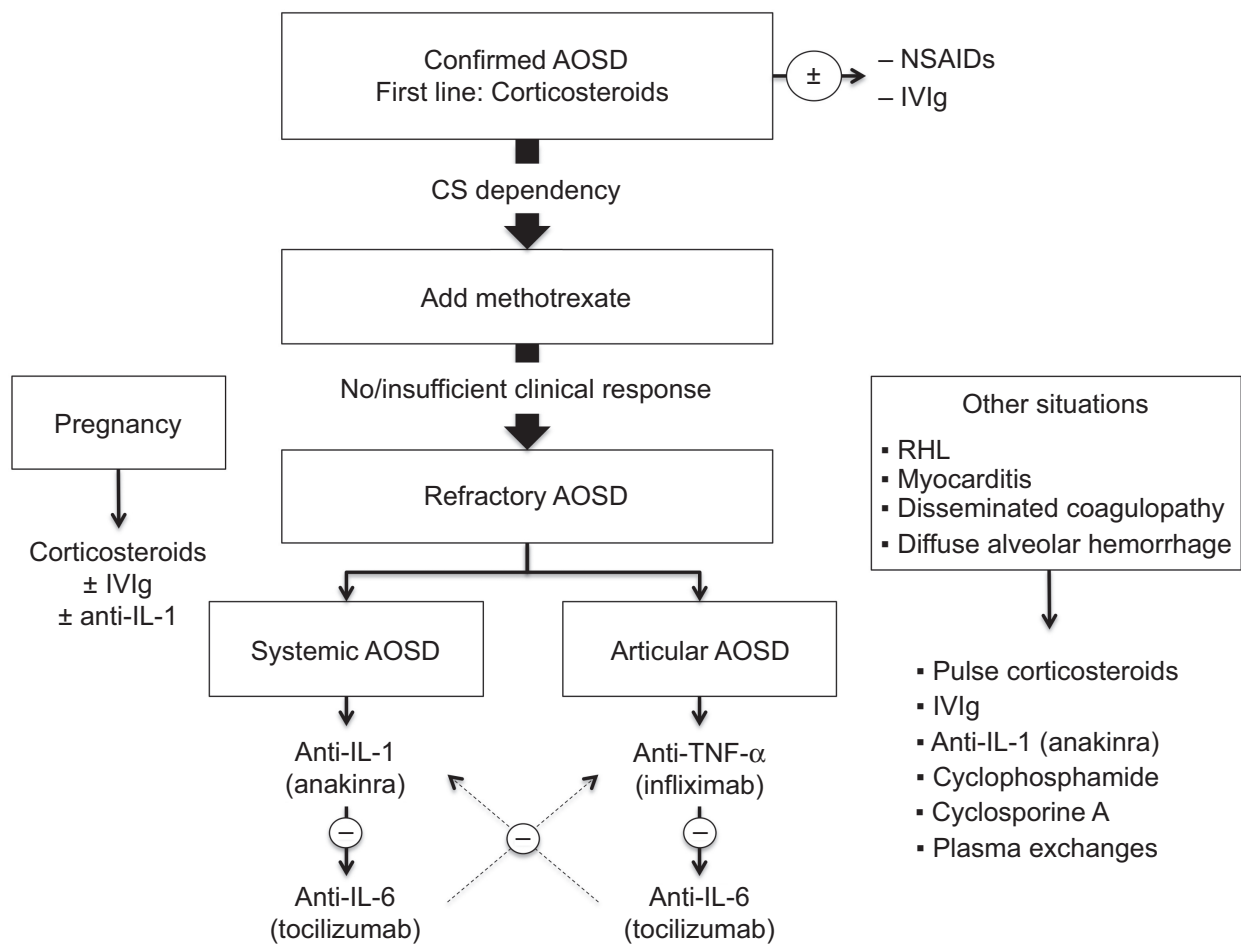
Confirmed AOSD
First line: Corticosteroids

±

– NSAIDs
– IVIg

CS dependency

Add methotrexate

No/insufficient clinical response

Pregnancy

Corticosteroids
± IVIg
± anti-IL-1

Refractory AOSD

Other situations
▪ RHL
▪ Myocarditis
▪ Disseminated coagulopathy
▪ Diffuse alveolar hemorrhage

Systemic AOSD

Articular AOSD

Anti-IL-1
(anakinra)

–

Anti-IL-6
(tocilizumab)

–

Anti-TNF-$\alpha$
(infliximab)

–

Anti-IL-6
(tocilizumab)

▪ Pulse corticosteroids
▪ IVIg
▪ Anti-IL-1 (anakinra)
▪ Cyclophosphamide
▪ Cyclosporine A
▪ Plasma exchanges